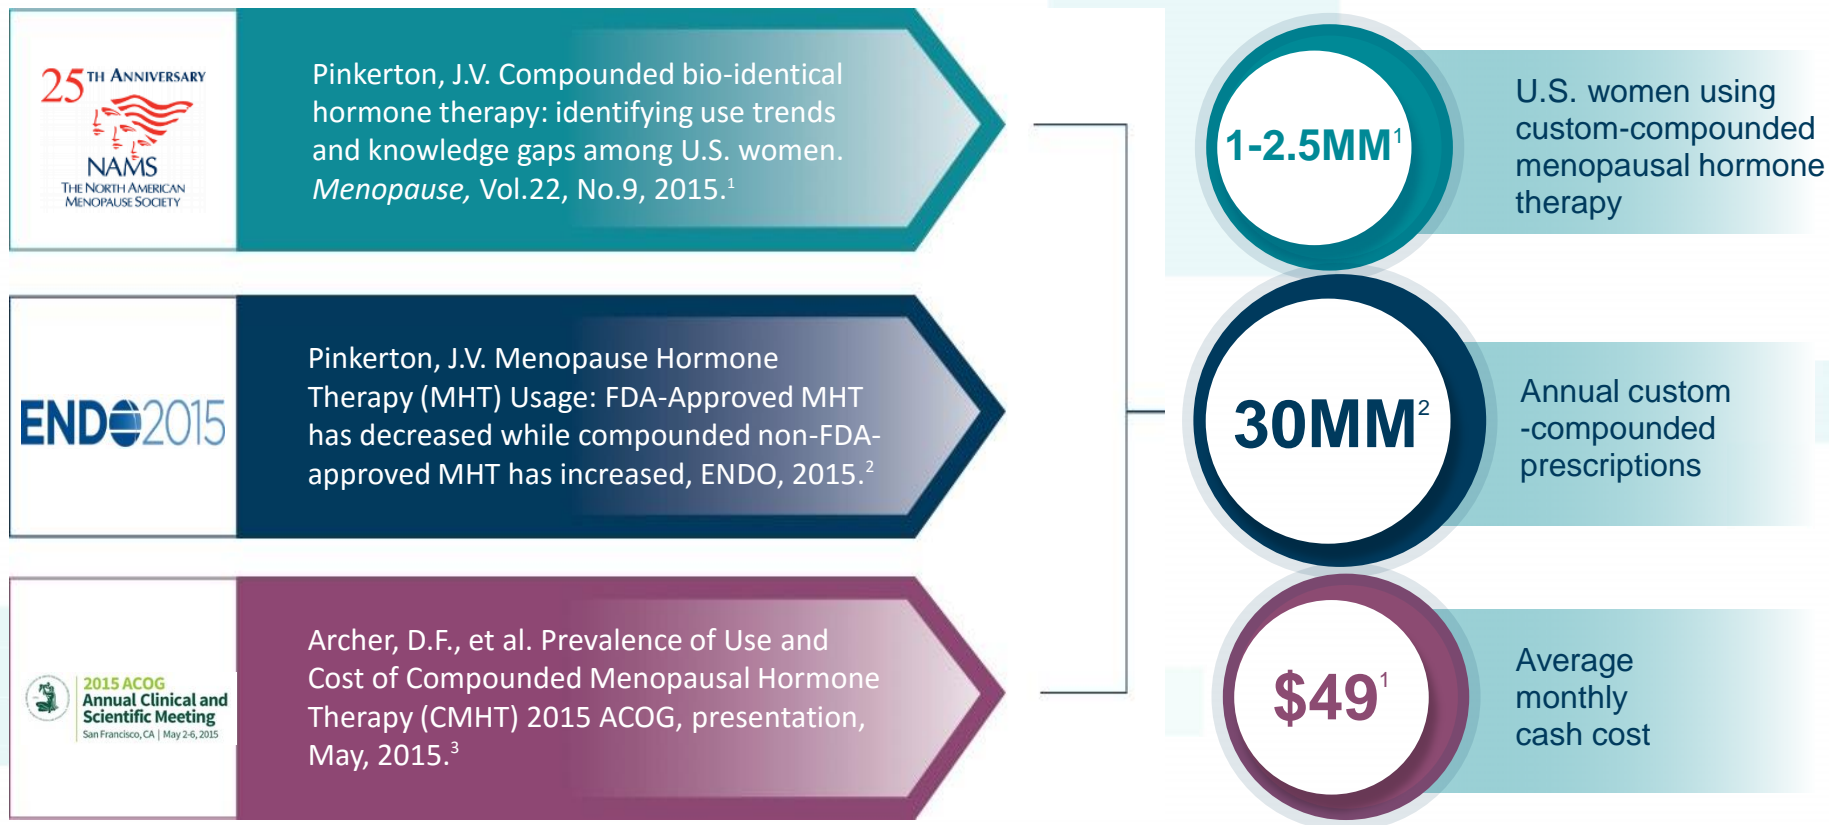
25TH ANNIVERSARY
NAMS
THE NORTH AMERICAN MENOPAUSE SOCIETY

Pinkerton, J.V. Compounded bio-identical hormone therapy: identifying use trends and knowledge gaps among U.S. women. *Menopause,* Vol.22, No.9, 2015.$^1$

ENDO2015

Pinkerton, J.V. Menopause Hormone Therapy (MHT) Usage: FDA-Approved MHT has decreased while compounded non-FDA-approved MHT has increased, ENDO, 2015.$^2$

2015 ACOG
Annual Clinical and Scientific Meeting
San Francisco, CA | May 2-6, 2015

Archer, D.F., et al. Prevalence of Use and Cost of Compounded Menopausal Hormone Therapy (CMHT) 2015 ACOG, presentation, May, 2015.$^3$

1-2.5MM$^1$

U.S. women using custom-compounded menopausal hormone therapy

30MM$^2$

Annual custom -compounded prescriptions

$49$^1$

Average monthly cash cost